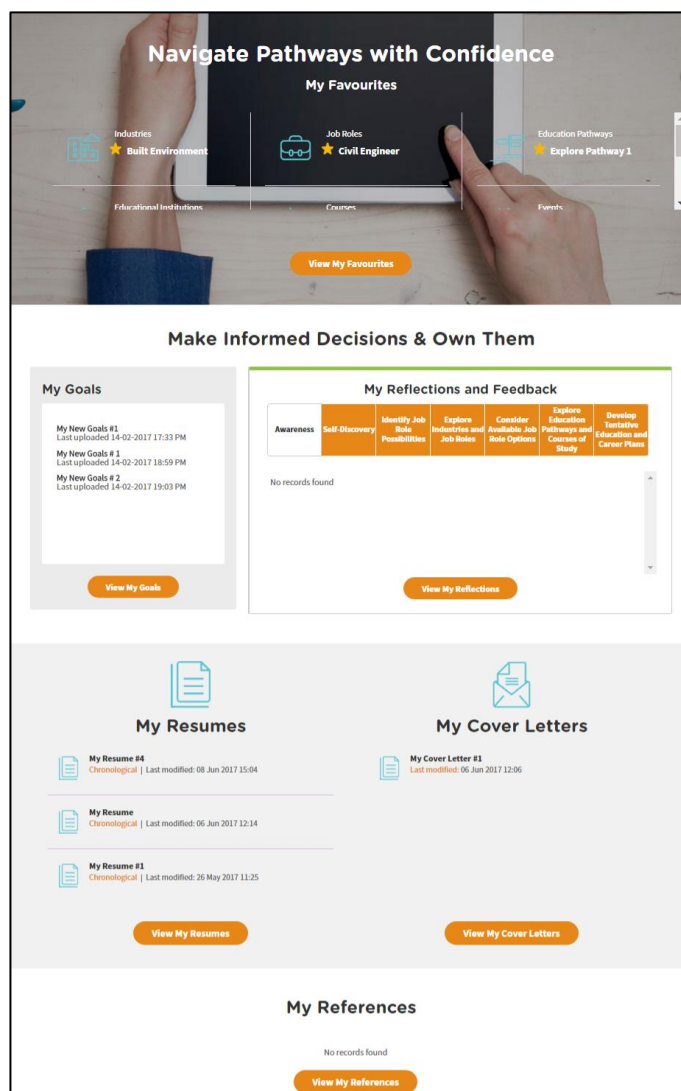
Navigate Pathways with Confidence

My Favourites

Industries
Built Environment

Job Roles
Civil Engineer

Education Pathways
Explore Pathway 1

Educational Institutions

Courses

Events

View My Favourites

Make Informed Decisions & Own Them

My Goals

My New Goals #1
Last uploaded 14-02-2017 17:33 PM

My New Goals # 1
Last uploaded 14-02-2017 18:59 PM

My New Goals # 2
Last uploaded 14-02-2017 19:03 PM

View My Goals

My Reflections and Feedback

| Awareness | Self-Discovery | Identify Job Role Possibilities | Explore Industries and Job Roles | Consider Available Job Role Options | Explore Education Pathways and Courses of Study | Develop Tentative Education and Career Plans |
|---|---|---|---|---|---|---|

No records found

View My Reflections

My Resumes

My Resume #4
Chronological | Last modified: 08 Jun 2017 15:04

My Resume
Chronological | Last modified: 06 Jun 2017 12:14

My Resume #1
Chronological | Last modified: 26 May 2017 11:25

View My Resumes

My Cover Letters

My Cover Letter #1
Last modified: 06 Jun 2017 12:06

View My Cover Letters

My References

No records found

View My References